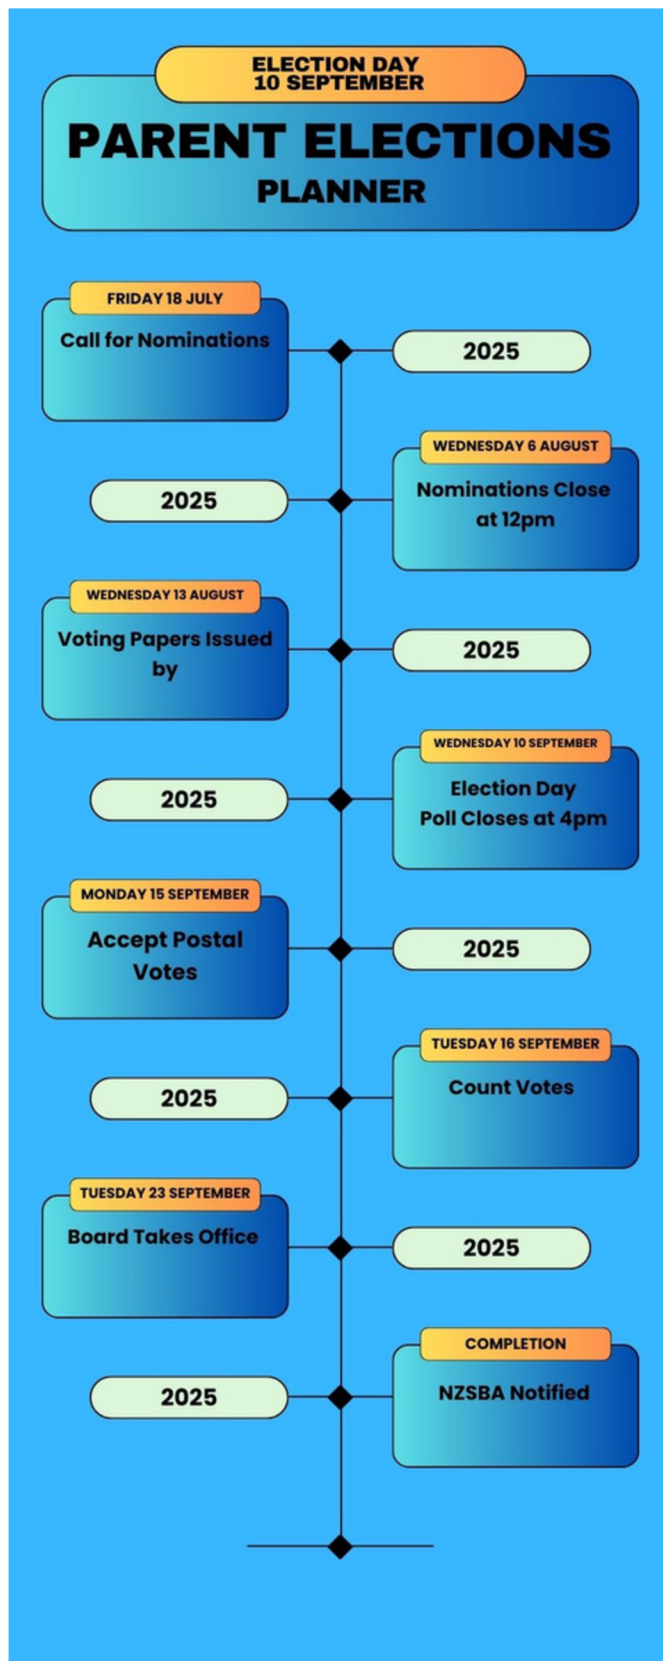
ELECTION DAY
10 SEPTEMBER

PARENT ELECTIONS
PLANNER

FRIDAY 18 JULY
Call for Nominations

2025

WEDNESDAY 6 AUGUST
Nominations Close at 12pm

2025

WEDNESDAY 13 AUGUST
Voting Papers Issued by

2025

WEDNESDAY 10 SEPTEMBER
Election Day
Poll Closes at 4pm

2025

MONDAY 15 SEPTEMBER
Accept Postal Votes

2025

TUESDAY 16 SEPTEMBER
Count Votes

2025

TUESDAY 23 SEPTEMBER
Board Takes Office

2025

COMPLETION
NZSBA Notified

2025